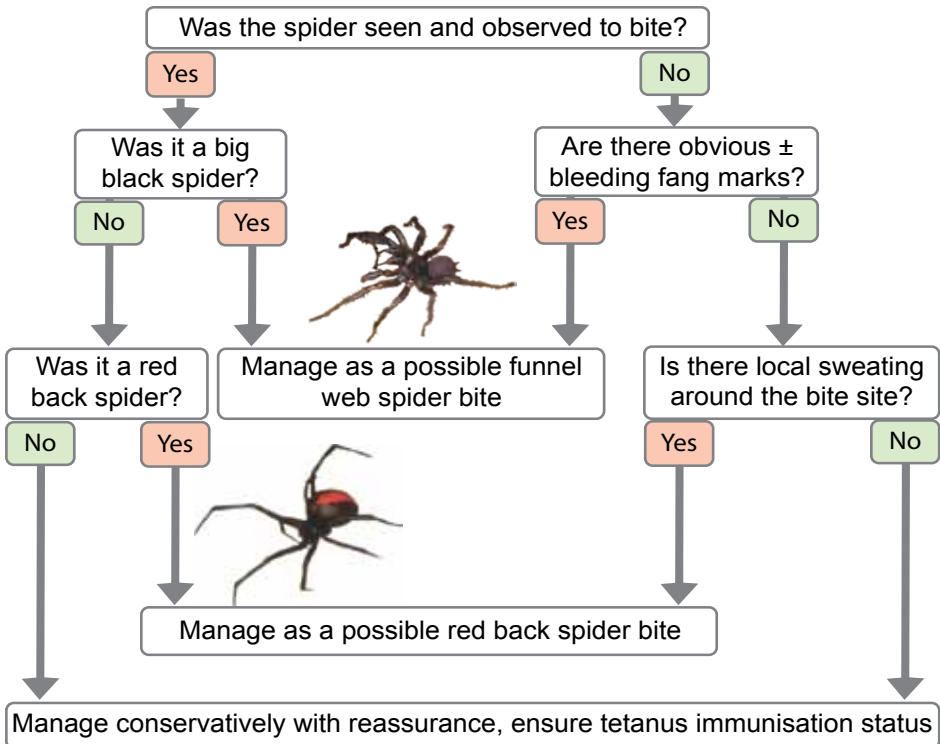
Was the spider seen and observed to bite?

Yes

No

Was it a big black spider?

Are there obvious ± bleeding fang marks?

No

Yes

Yes

No

Was it a red back spider?

Manage as a possible funnel web spider bite

Is there local sweating around the bite site?

No

Yes

Yes

No

Manage as a possible red back spider bite

Manage conservatively with reassurance, ensure tetanus immunisation status